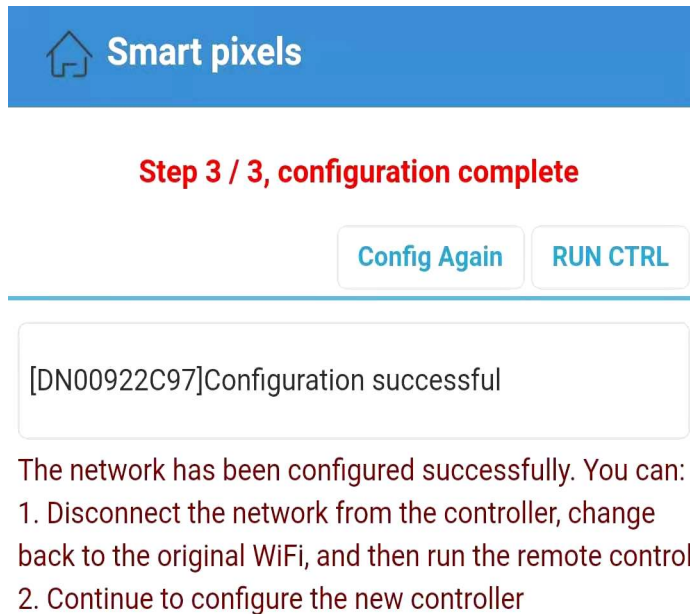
Smart pixels

Step 3 / 3, configuration complete

Config Again RUN CTRL

[DN00922C97]Configuration successful

The network has been configured successfully. You can:
1. Disconnect the network from the controller, change back to the original WiFi, and then run the remote control
2. Continue to configure the new controller